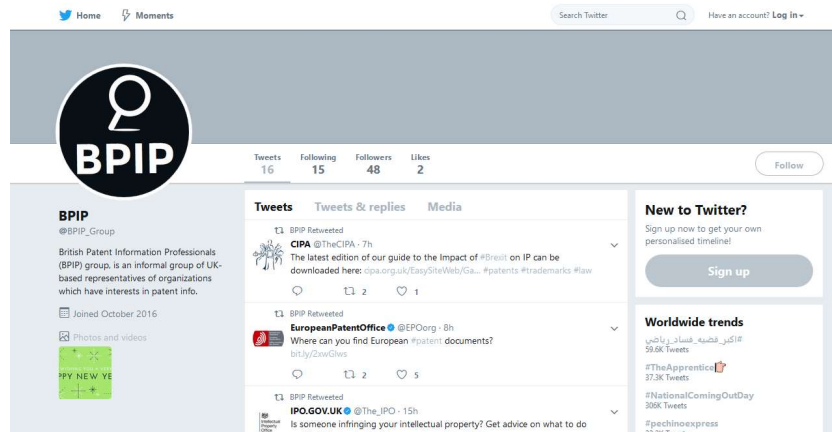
Home Moments

Search Twitter

Have an account? Log in

BPIP

Tweets 16 Following 15 Followers 48 Likes 2

Follow

BPIP
@BPIP_Group

British Patent Information Professionals (BPIP) group, is an informal group of UK-based representatives of organizations which have interests in patent info.

Joined October 2016

Photos and videos

PPY NEW YE

Tweets Tweets & replies Media

BPIP Retweeted
CIPA @TheCIPA · 7h
The latest edition of our guide to the Impact of #Brexit on IP can be downloaded here: cipa.org.uk/EasySiteWeb/Ga... #patents #trademarks #law
2 1

BPIP Retweeted
EuropeanPatentOffice @EPOorg · 8h
Where can you find European #patent documents?
bit.ly/2xwGlws
2 5

BPIP Retweeted
IPO.GOV.UK @The_IPO · 15h
Is someone infringing your intellectual property? Get advice on what to do

New to Twitter?
Sign up now to get your own personalised timeline!
Sign up

Worldwide trends
#اكبر_قضيه_فساد_رياضي
59.6K Tweets
#TheApprentice
37.3K Tweets
#NationalComingOutDay
306K Tweets
#pechinoexpress